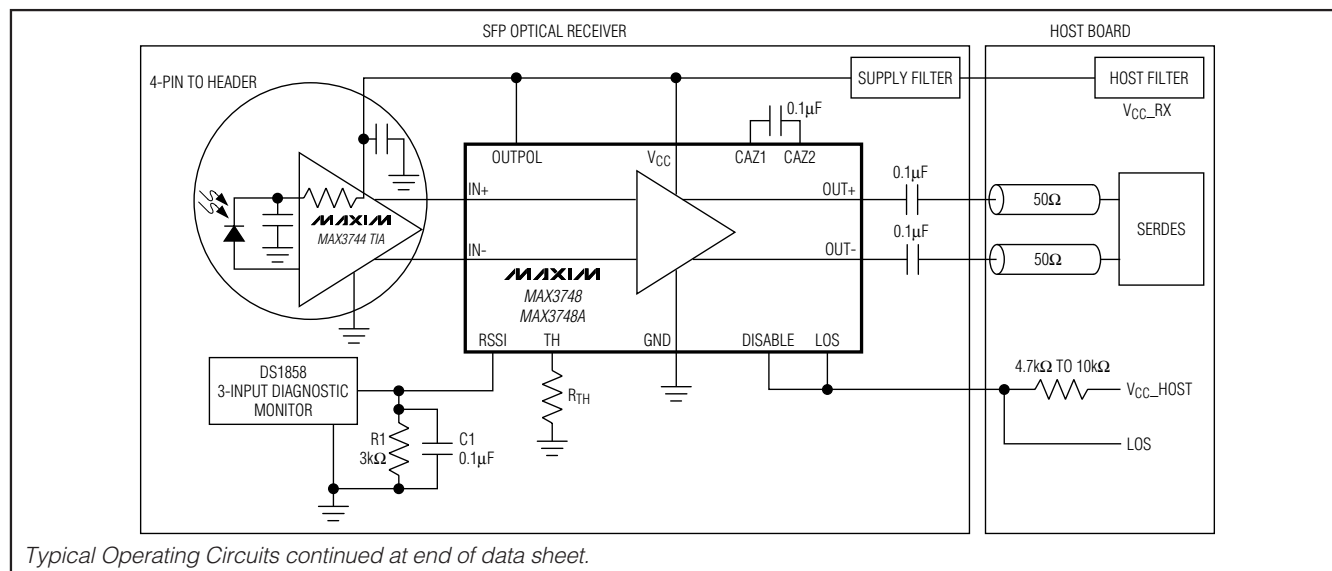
SFP OPTICAL RECEIVER

HOST BOARD

4-PIN TO HEADER

SUPPLY FILTER

HOST FILTER

$V_{CC}$_RX

0.1μF

OUTPOL

$V_{CC}$

CAZ1

CAZ2

0.1μF

IN+

OUT+

50Ω

MAXIM

MAX3744 TIA

SERDES

0.1μF

IN-

OUT-

50Ω

MAXIM

MAX3748

MAX3748A

RSSI

TH

GND

DISABLE

LOS

DS1858

3-INPUT DIAGNOSTIC MONITOR

4.7kΩ TO 10kΩ

$V_{CC}$_HOST

$R_{TH}$

R1

3kΩ

C1

0.1μF

LOS

Typical Operating Circuits continued at end of data sheet.